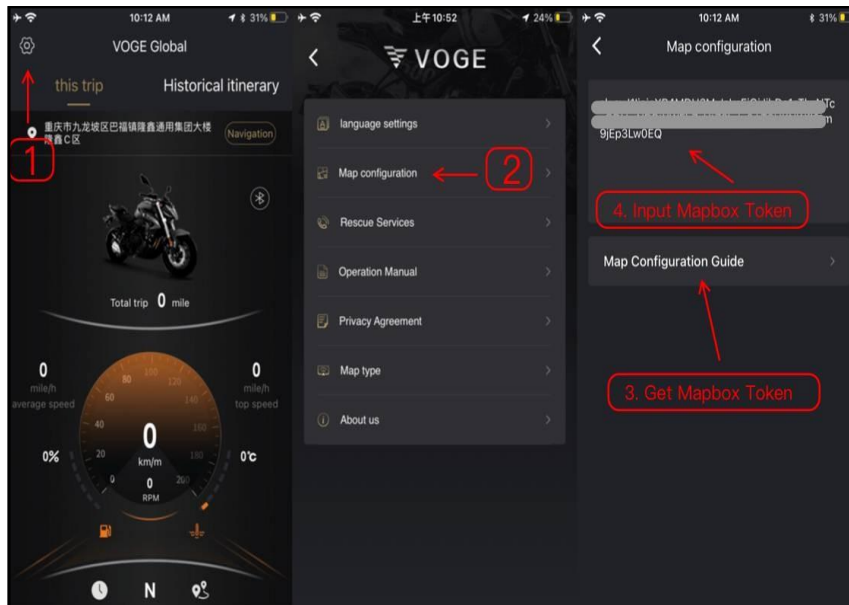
10:12 AM 31%
VOGE Global
this trip
Historical itinerary
重庆市九龙坡区巴福镇隆鑫通用集团大楼隆鑫C区
Navigation
1
Total trip 0 mile
0
mile/h
average speed
0
mile/h
top speed
80 100 120
60 140
40 160
20 180
0 200
0
km/m
0
RPM
0%
0℃
N

上午10:52 24%
VOGE
language settings
Map configuration
2
Rescue Services
Operation Manual
Privacy Agreement
Map type
About us

10:12 AM 31%
Map configuration
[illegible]
9jEp3Lw0EQ
4. Input Mapbox Token
Map Configuration Guide
3. Get Mapbox Token